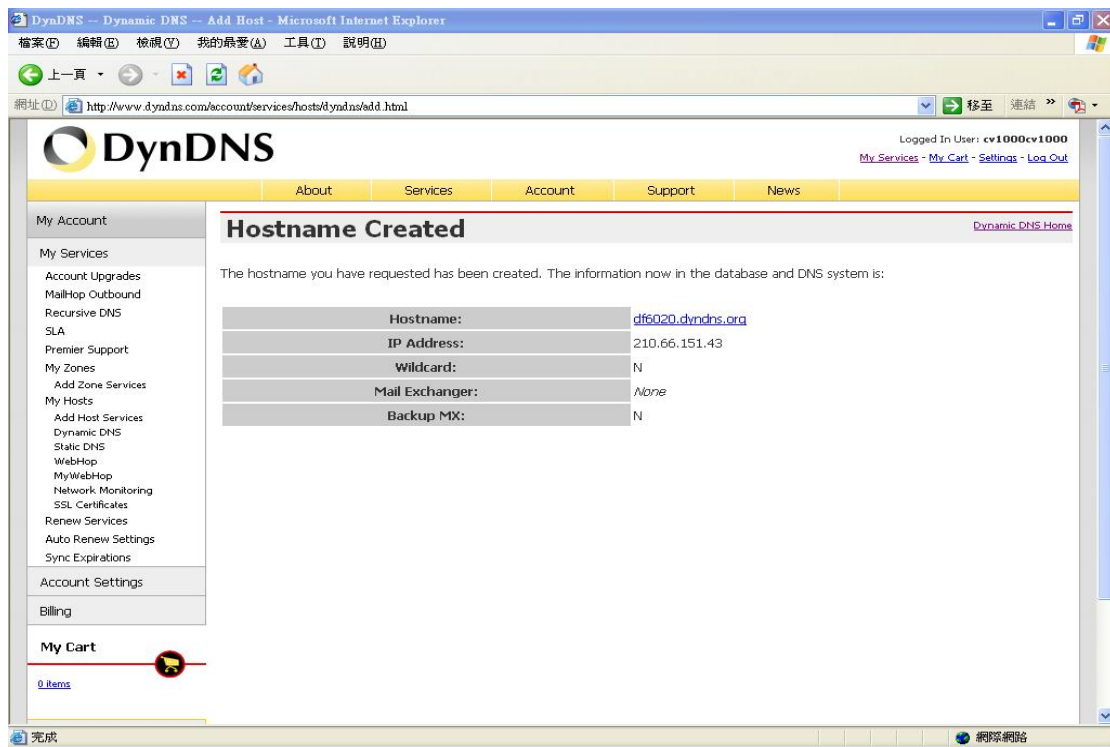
DynDNS -- Dynamic DNS -- Add Host - Microsoft Internet Explorer

檔案(F) 編輯(E) 檢視(V) 我的最愛(A) 工具(T) 說明(H)

上一頁

網址(D) http://www.dyndns.com/account/services/hosts/dyndns/add.html

移至 連結 »

DynDNS

Logged In User: cv1000cv1000
My Services - My Cart - Settings - Log Out

About Services Account Support News

My Account

My Services
Account Upgrades
MailHop Outbound
Recursive DNS
SLA
Premier Support
My Zones
Add Zone Services
My Hosts
Add Host Services
Dynamic DNS
Static DNS
WebHop
MyWebHop
Network Monitoring
SSL Certificates
Renew Services
Auto Renew Settings
Sync Expirations

Account Settings

Billing

My Cart

0 items

Hostname Created

Dynamic DNS Home

The hostname you have requested has been created. The information now in the database and DNS system is:

| | |
|---|---|
| Hostname: | df6020.dyndns.org |
| IP Address: | 210.66.151.43 |
| Wildcard: | N |
| Mail Exchanger: | None |
| Backup MX: | N |

完成

網際網路